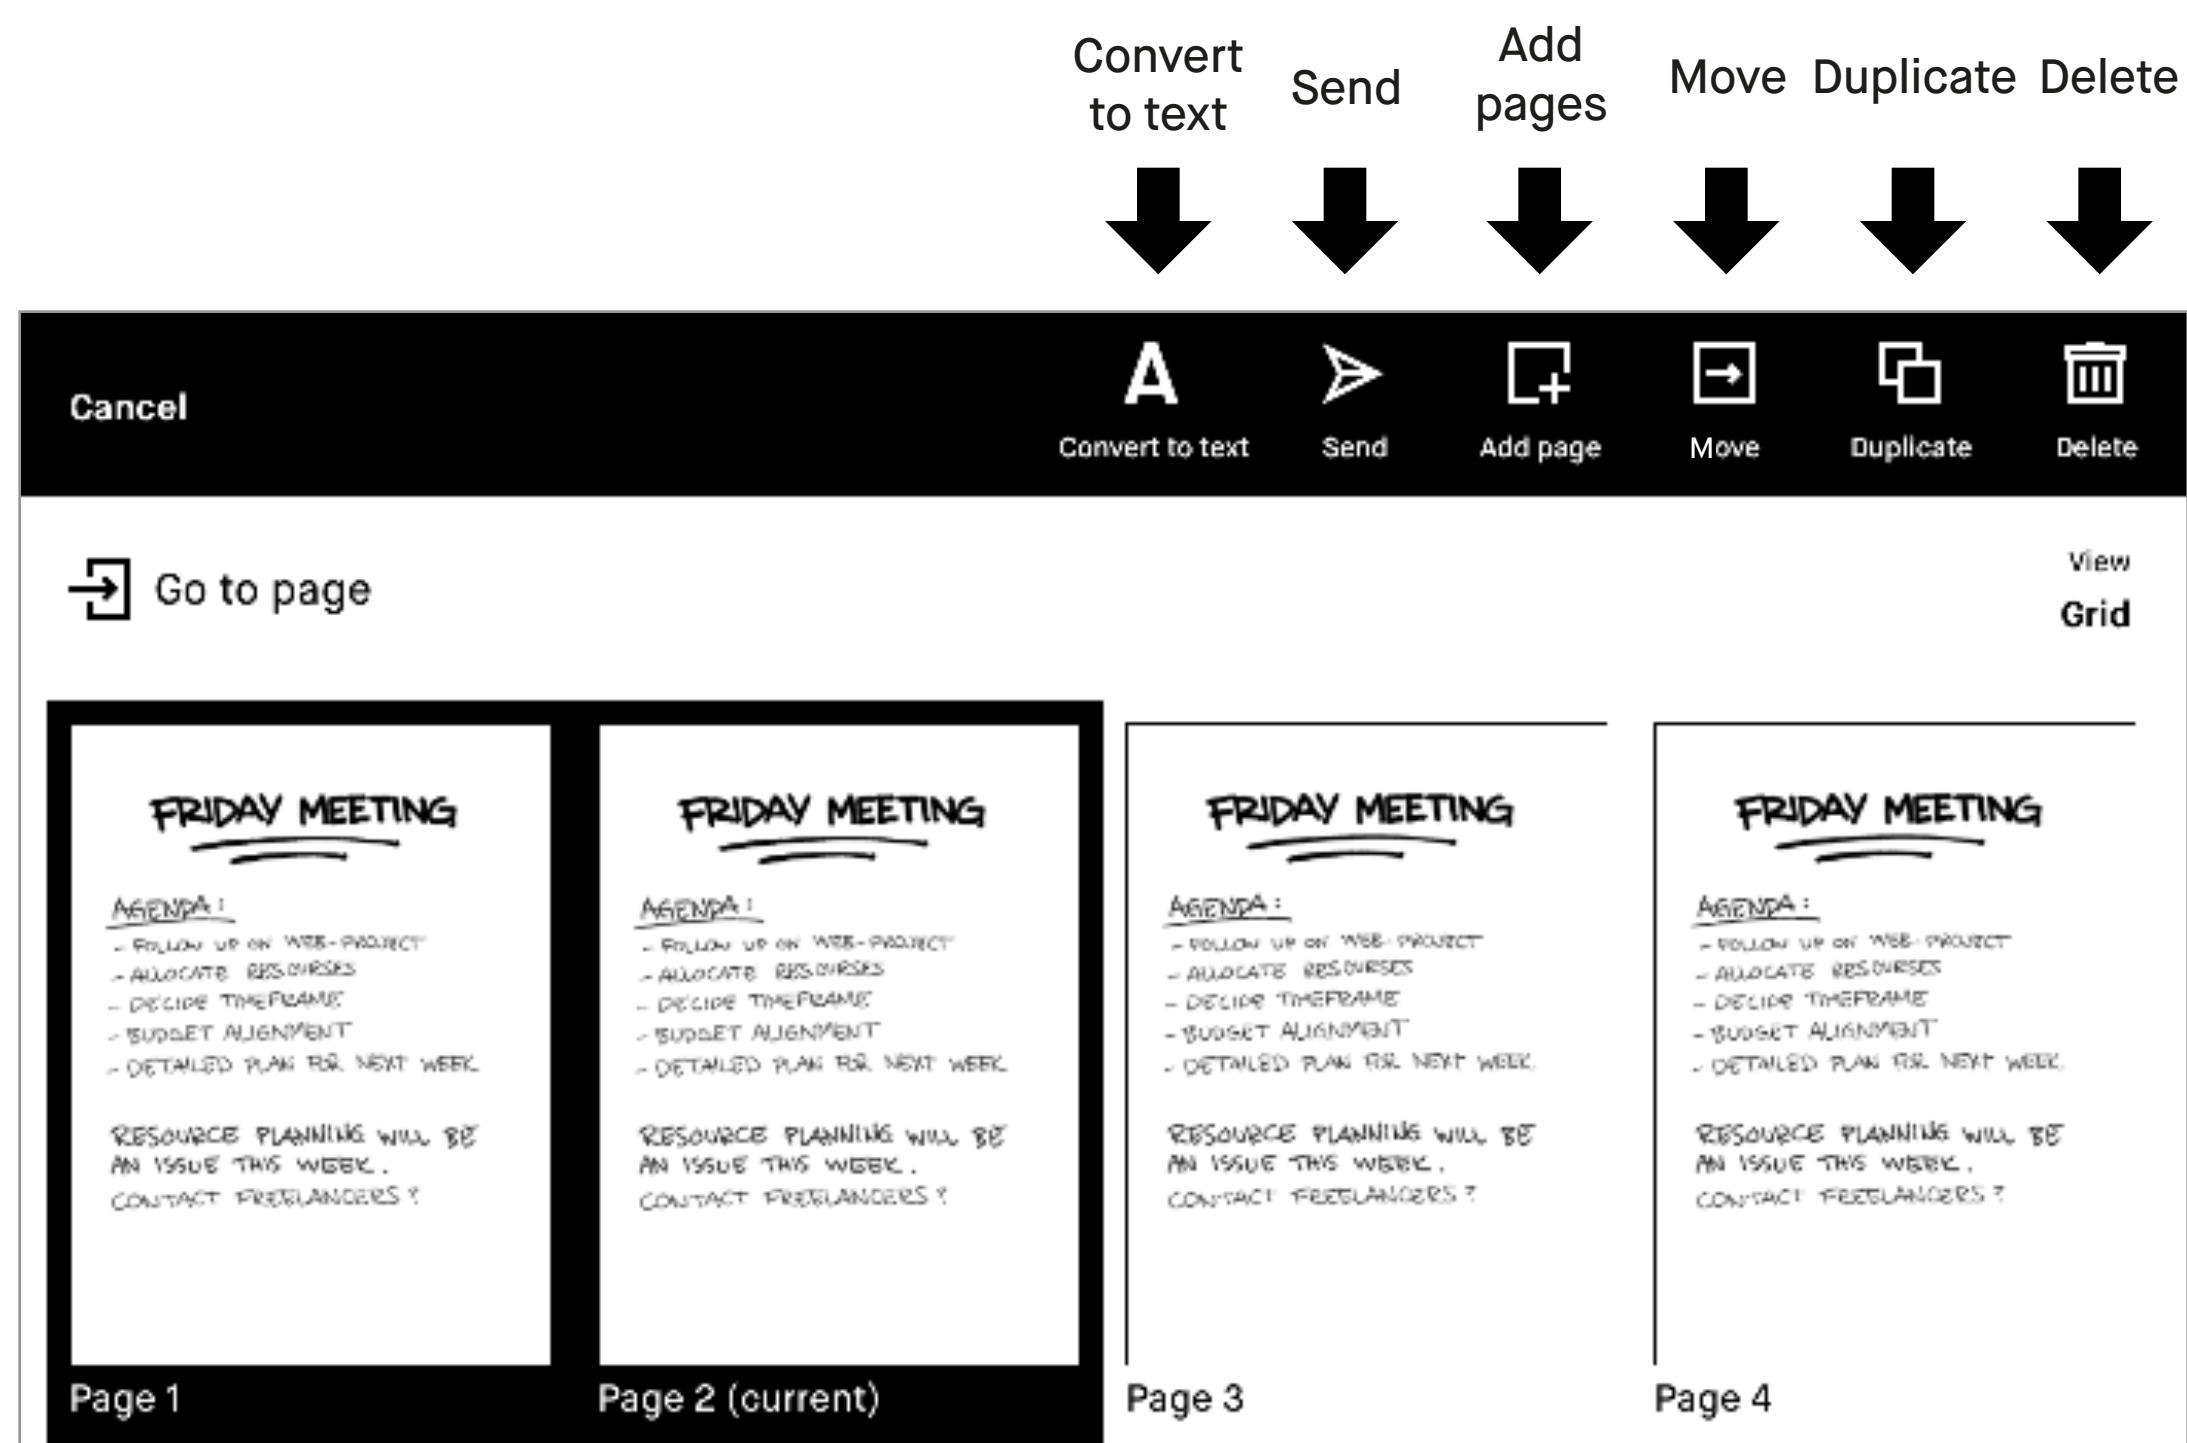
Convert to text Send Add pages Move Duplicate Delete

Cancel

Convert to text Send Add page Move Duplicate Delete

Go to page

View
Grid

FRIDAY MEETING

AGENDA:
- FOLLOW UP ON WEB-PROJECT
- ALLOCATE RESOURSES
- DECIDE TIMEFRAME
- BUDGET ALIGNMENT
- DETAILED PLAN FOR NEXT WEEK

RESOURCE PLANNING WILL BE AN ISSUE THIS WEEK.
CONTACT FREELANCERS?

Page 1

FRIDAY MEETING

AGENDA:
- FOLLOW UP ON WEB-PROJECT
- ALLOCATE RESOURSES
- DECIDE TIMEFRAME
- BUDGET ALIGNMENT
- DETAILED PLAN FOR NEXT WEEK

RESOURCE PLANNING WILL BE AN ISSUE THIS WEEK.
CONTACT FREELANCERS?

Page 2 (current)

FRIDAY MEETING

AGENDA:
- FOLLOW UP ON WEB-PROJECT
- ALLOCATE RESOURSES
- DECIDE TIMEFRAME
- BUDGET ALIGNMENT
- DETAILED PLAN FOR NEXT WEEK

RESOURCE PLANNING WILL BE AN ISSUE THIS WEEK.
CONTACT FREELANCERS?

Page 3

FRIDAY MEETING

AGENDA:
- FOLLOW UP ON WEB-PROJECT
- ALLOCATE RESOURSES
- DECIDE TIMEFRAME
- BUDGET ALIGNMENT
- DETAILED PLAN FOR NEXT WEEK

RESOURCE PLANNING WILL BE AN ISSUE THIS WEEK.
CONTACT FREELANCERS?

Page 4